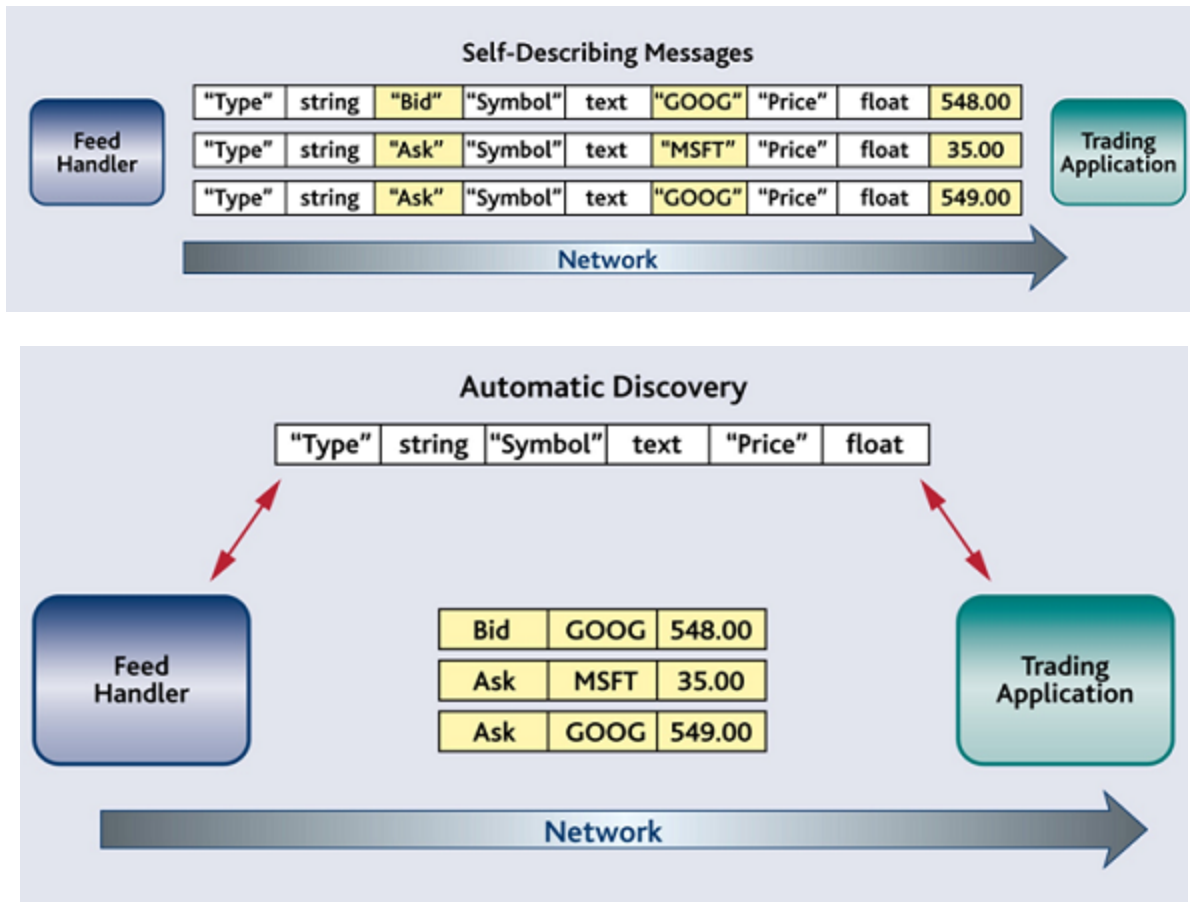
Self-Describing Messages

Feed Handler

| "Type" | string | "Bid" | "Symbol" | text | "GOOG" | "Price" | float | 548.00 |
|---|---|---|---|---|---|---|---|---|
| "Type" | string | "Ask" | "Symbol" | text | "MSFT" | "Price" | float | 35.00 |
| "Type" | string | "Ask" | "Symbol" | text | "GOOG" | "Price" | float | 549.00 |

Trading Application

Network

Automatic Discovery

| "Type" | string | "Symbol" | text | "Price" | float |
|---|---|---|---|---|---|

Feed Handler

| Bid | GOOG | 548.00 |
|---|---|---|
| Ask | MSFT | 35.00 |
| Ask | GOOG | 549.00 |

Trading Application

Network